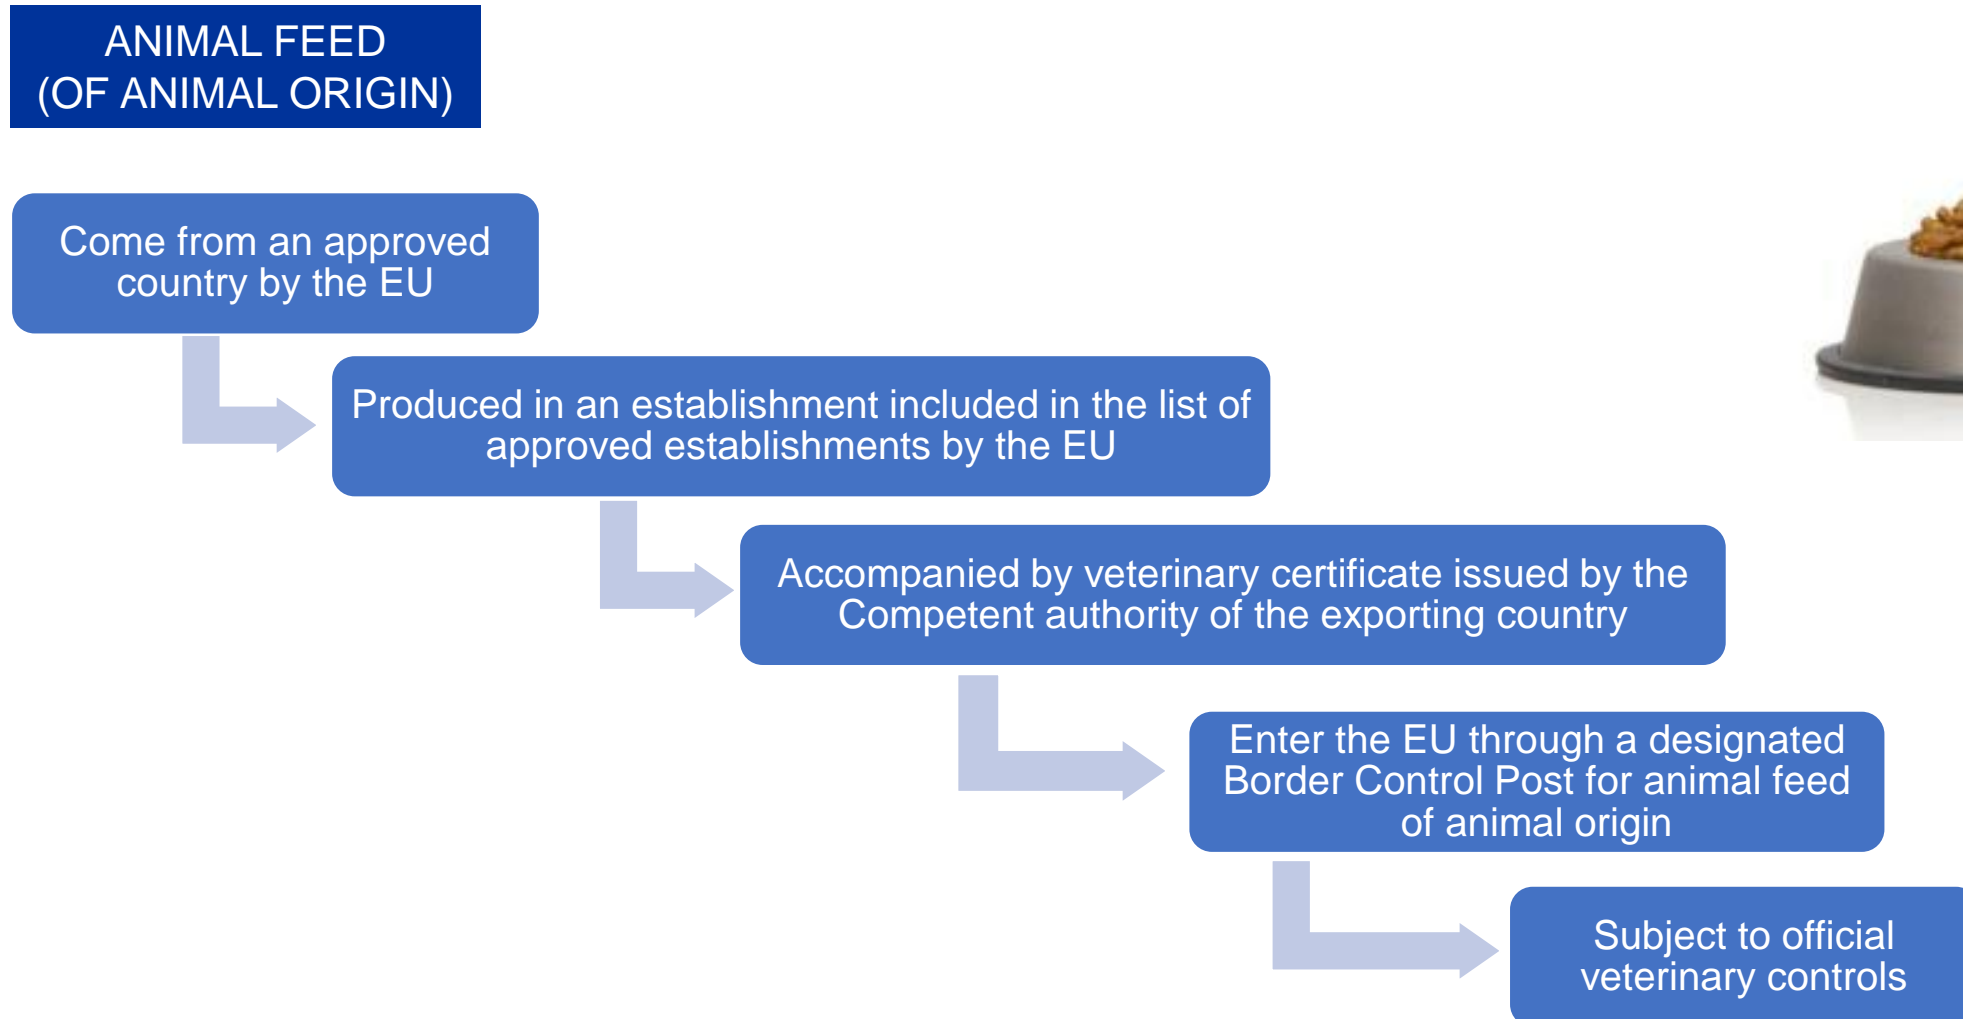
ANIMAL FEED
(OF ANIMAL ORIGIN)

Come from an approved country by the EU

Produced in an establishment included in the list of approved establishments by the EU

Accompanied by veterinary certificate issued by the Competent authority of the exporting country

Enter the EU through a designated Border Control Post for animal feed of animal origin

Subject to official veterinary controls